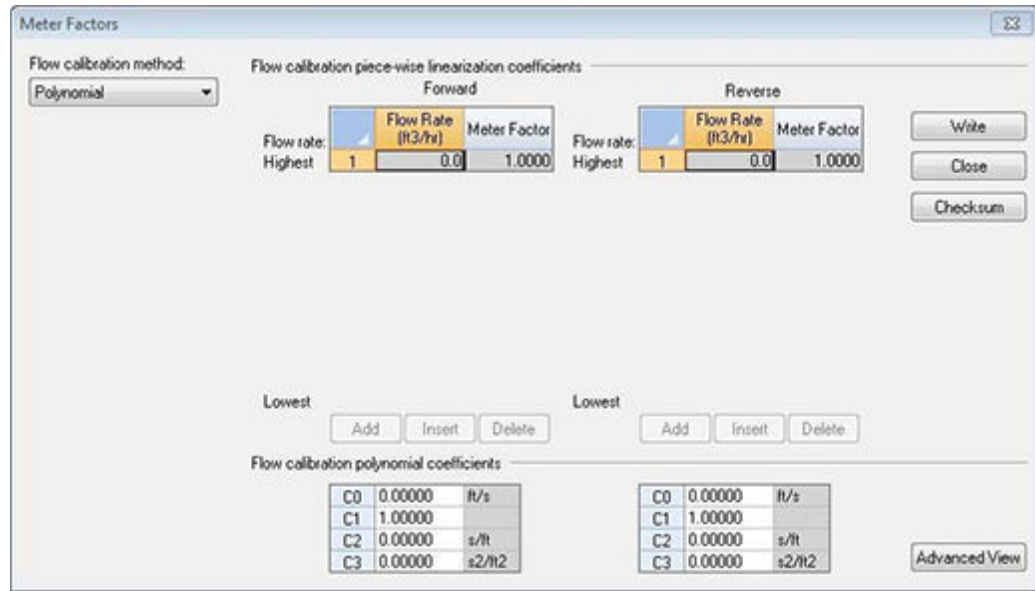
Meter Factors

Flow calibration method:
Polynomial

Flow calibration piece-wise linearization coefficients

Forward

Flow rate:
Highest

| | Flow Rate (ft3/hr) | Meter Factor |
|---|---|---|
| 1 | 0.0 | 1.0000 |

Lowest

Add Insert Delete

Reverse

Flow rate:
Highest

| | Flow Rate (ft3/hr) | Meter Factor |
|---|---|---|
| 1 | 0.0 | 1.0000 |

Lowest

Add Insert Delete

Write
Close
Checksum

Flow calibration polynomial coefficients

| | | |
|---|---|---|
| C0 | 0.00000 | ft/s |
| C1 | 1.00000 | |
| C2 | 0.00000 | s/ft |
| C3 | 0.00000 | s2/ft2 |

| | | |
|---|---|---|
| C0 | 0.00000 | ft/s |
| C1 | 1.00000 | |
| C2 | 0.00000 | s/ft |
| C3 | 0.00000 | s2/ft2 |

Advanced View